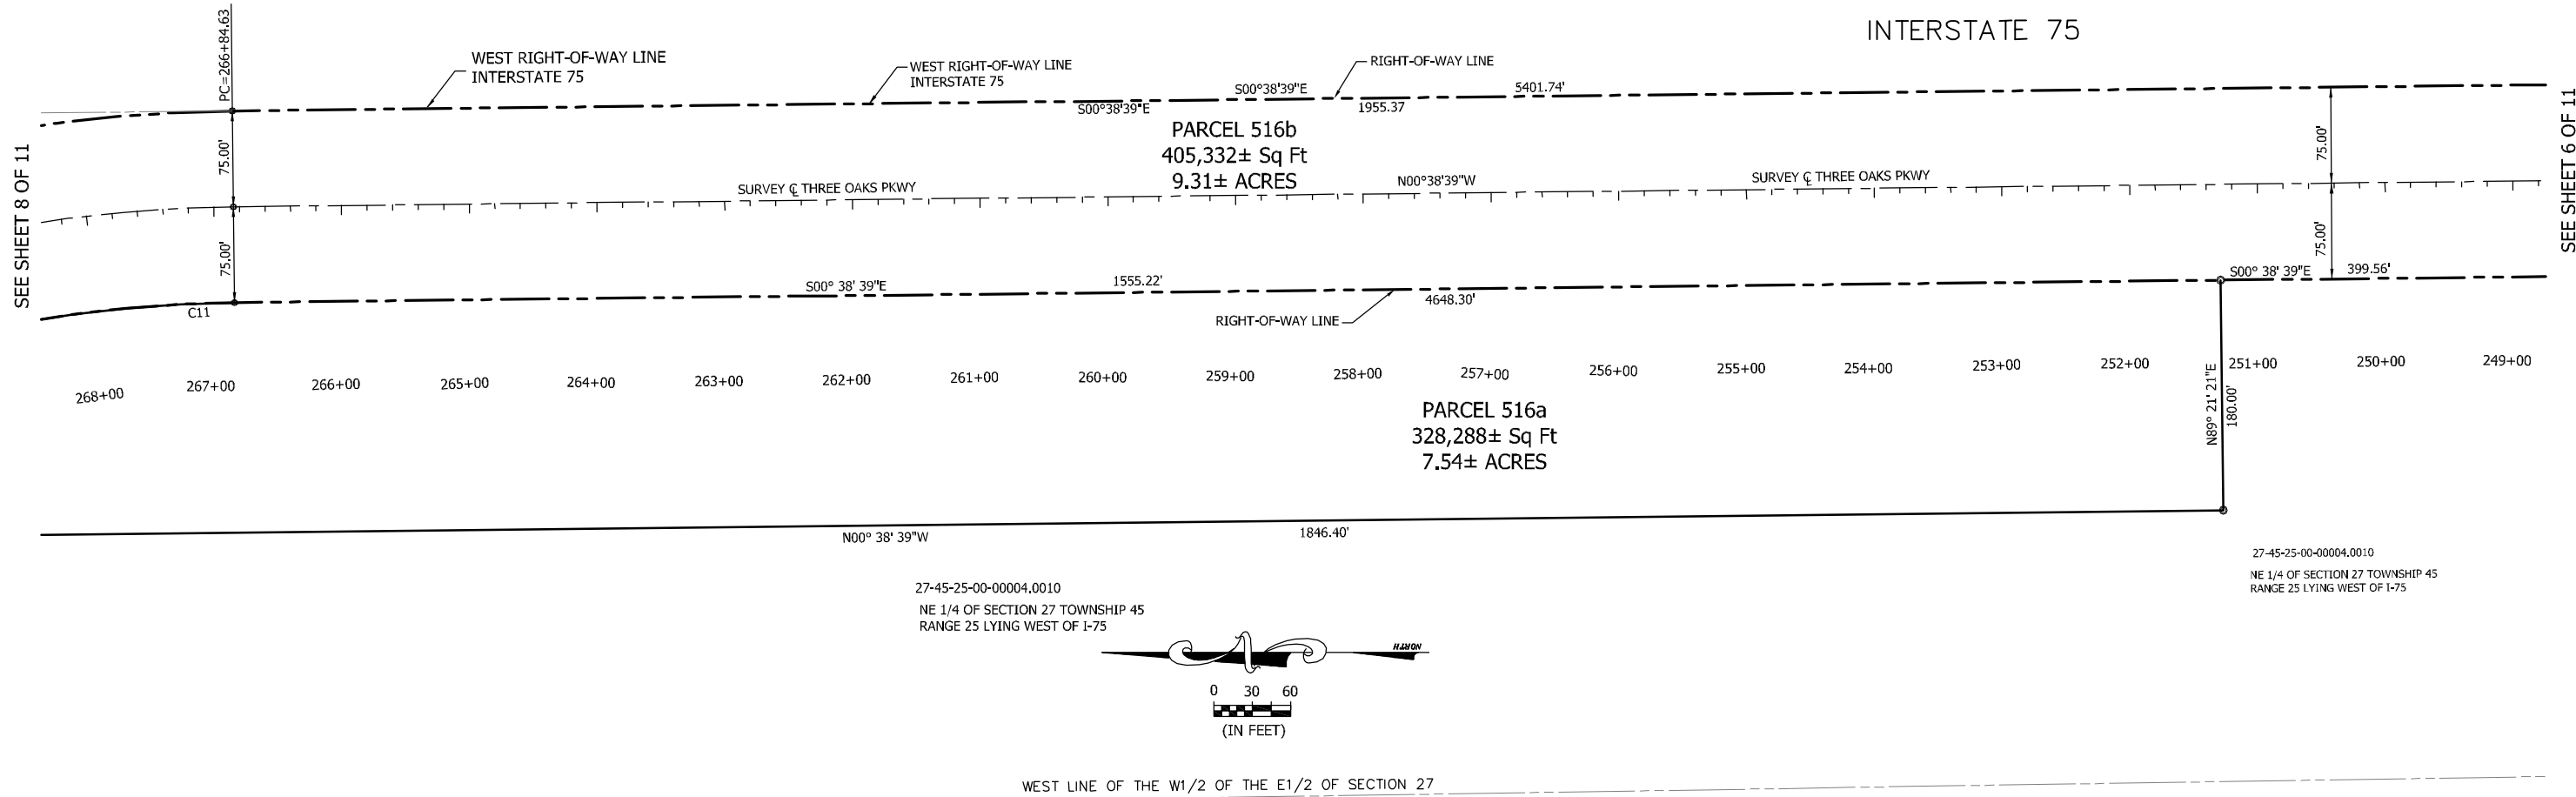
INTERSTATE 75

SEE SHEET 8 OF 11

SEE SHEET 6 OF 11

PC=266+84.63

WEST RIGHT-OF-WAY LINE INTERSTATE 75

WEST RIGHT-OF-WAY LINE INTERSTATE 75

RIGHT-OF-WAY LINE

S00°38'39"E

S00°38'39"E

1955.37

5401.74'

PARCEL 516b
405,332± Sq Ft
9.31± ACRES

75.00'

75.00'

SURVEY ℄ THREE OAKS PKWY

N00°38'39"W

SURVEY ℄ THREE OAKS PKWY

75.00'

75.00'

S00° 38' 39"E

1555.22'

4648.30'

S00° 38' 39"E

399.56'

C11

RIGHT-OF-WAY LINE

268+00 267+00 266+00 265+00 264+00 263+00 262+00 261+00 260+00 259+00 258+00 257+00 256+00 255+00 254+00 253+00 252+00 251+00 250+00 249+00

PARCEL 516a
328,288± Sq Ft
7.54± ACRES

N89° 21' 21"E
180.00'

N00° 38' 39"W

1846.40'

27-45-25-00-00004.0010
NE 1/4 OF SECTION 27 TOWNSHIP 45
RANGE 25 LYING WEST OF I-75

27-45-25-00-00004.0010
NE 1/4 OF SECTION 27 TOWNSHIP 45
RANGE 25 LYING WEST OF I-75

NORTH

0 30 60
(IN FEET)

WEST LINE OF THE W1/2 OF THE E1/2 OF SECTION 27